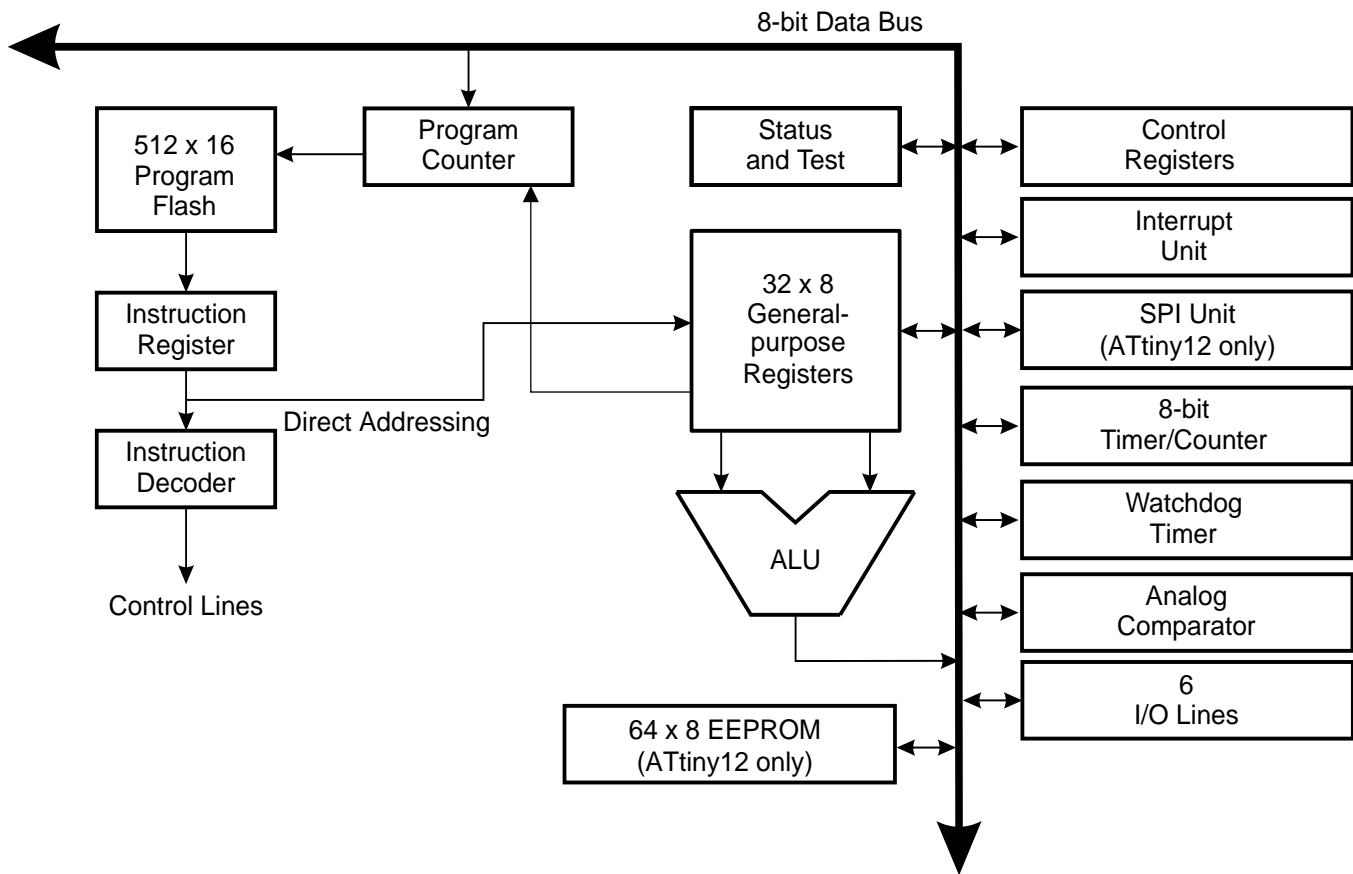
8-bit Data Bus

512 x 16
Program
Flash

Program
Counter

Status
and Test

Control
Registers

Interrupt
Unit

Instruction
Register

32 x 8
General-
purpose
Registers

SPI Unit
(ATtiny12 only)

Direct Addressing

8-bit
Timer/Counter

Instruction
Decoder

ALU

Watchdog
Timer

Control Lines

Analog
Comparator

6
I/O Lines

64 x 8 EEPROM
(ATtiny12 only)